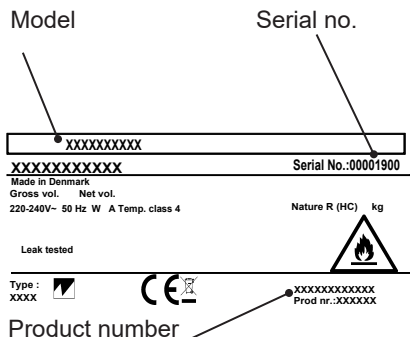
Model

Serial no.

XXXXXXXXXX

XXXXXXXXXXX

Serial No.:00001900

Made in Denmark
Gross vol. Net vol.
220-240V~ 50 Hz W A Temp. class 4

Nature R (HC) kg

Leak tested

Type :
XXXX

CE

XXXXXXXXXXXX
Prod nr.:XXXXXX

Product number